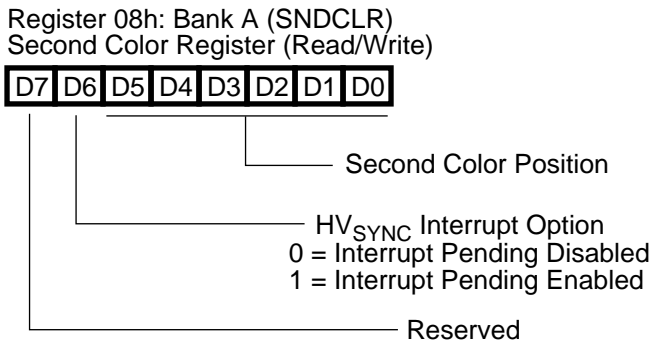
Register 08h: Bank A (SNDCLR)
Second Color Register (Read/Write)

| D7 | D6 | D5 | D4 | D3 | D2 | D1 | D0 |
|---|---|---|---|---|---|---|---|

Second Color Position

HV$_{SYNC}$ Interrupt Option
0 = Interrupt Pending Disabled
1 = Interrupt Pending Enabled

Reserved